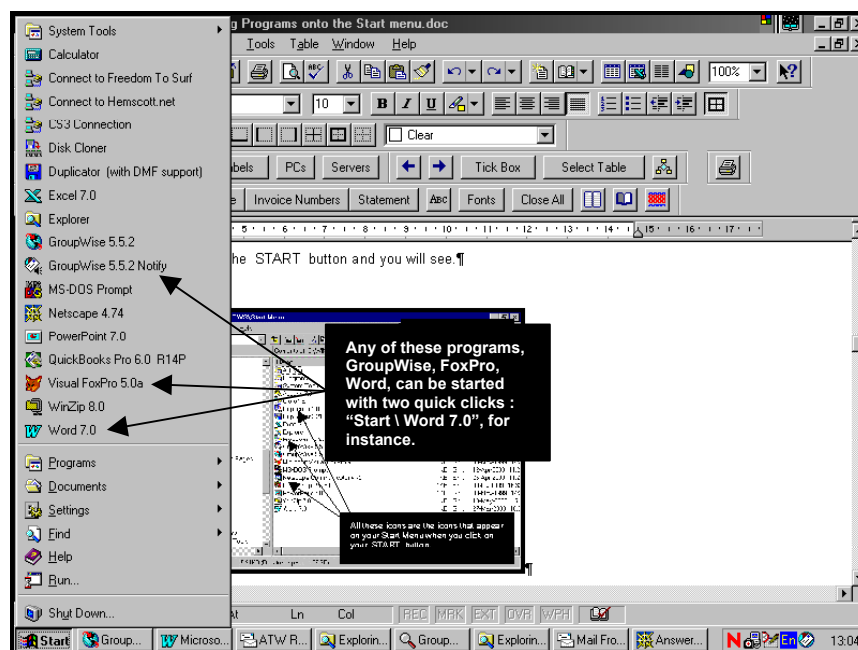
System Tools
Calculator
Connect to Freedom To Surf
Connect to Hemscott.net
CS3 Connection
Disk Cloner
Duplicator (with DMF support)
Excel 7.0
Explorer
GroupWise 5.5.2
GroupWise 5.5.2 Notify
MS-DOS Prompt
Netscape 4.74
PowerPoint 7.0
QuickBooks Pro 6.0 R14P
Visual FoxPro 5.0a
WinZip 8.0
Word 7.0
Programs
Documents
Settings
Find
Help
Run...
Shut Down...

g Programs onto the Start menu.doc
Tools Table Window Help
100%
10
Clear
bels PCs Servers Tick Box Select Table
e Invoice Numbers Statement Fonts Close All

he START button and you will see.¶

Any of these programs, GroupWise, FoxPro, Word, can be started with two quick clicks : “Start \ Word 7.0”, for instance.

All these icons are the icons that appear on your Start Menu when you click on your START button

¶

Ln Col REC MRK EXT OVR WPH

Start Group... Microso... ATW R... Explorin... Group... Explorin... Mail Fro... Answer... 13:04